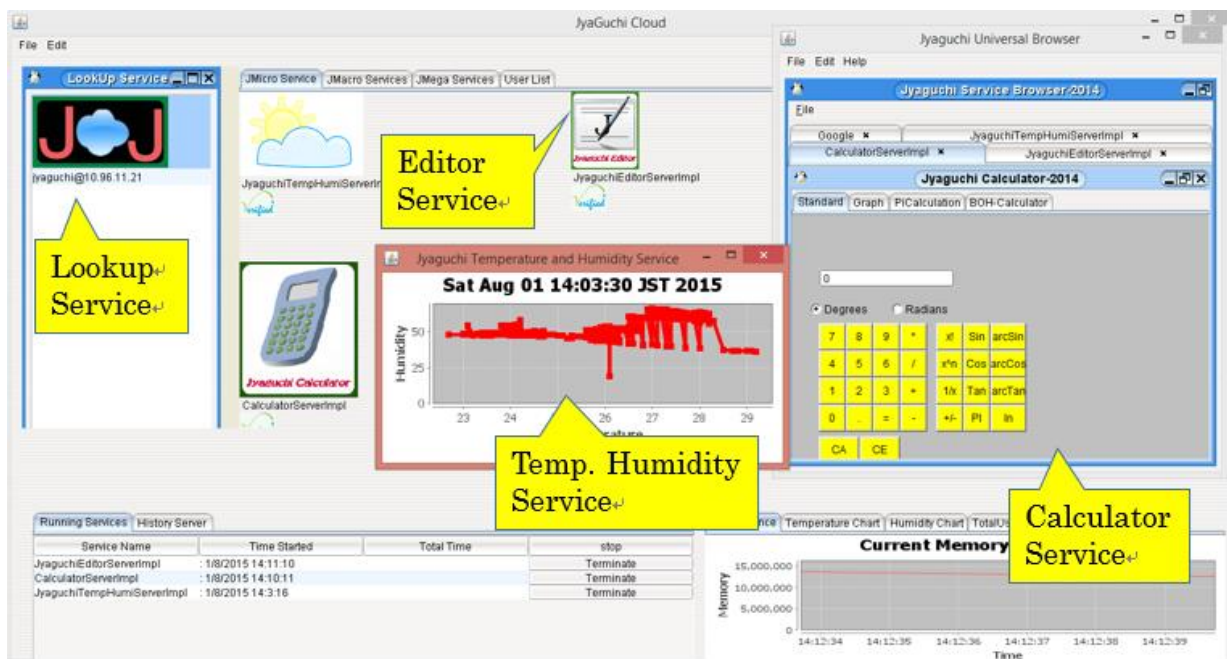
JyaGuchi Cloud

File Edit

LookUp Service

J J

jyaguchi@10.96.11.21

Lookup
Service

JMicro Service | JMacro Services | JMega Services | User List

JyaguchiTempHumiServerIm

Editor
Service

Jyaguchi Editor

JyaguchiEditorServerImpl

Jyaguchi Calculator

CalculatorServerImpl

Jyaguchi Temperature and Humidity Service

Sat Aug 01 14:03:30 JST 2015

Humidity

50

25

0

23 24 26 27 28 29

Temp. Humidity
Service

Jyaguchi Universal Browser

File Edit Help

Jyaguchi Service Browser-2014

File

Google | JyaguchiTempHumiServerImpl

CalculatorServerImpl | JyaguchiEditorServerImpl

Jyaguchi Calculator-2014

Standard | Graph | PICalculation | BOH-Calculator

0

Degrees Radians

7 8 9 * x! Sin arcSin

4 5 6 / x^n Cos arcCos

1 2 3 + 1/x Tan arcTan

0 . = - +/- PI ln

CA CE

Calculator
Service

Running Services | History Server

| Service Name | Time Started | Total Time | stop |
|---|---|---|---|
| JyaguchiEditorServerImpl | : 1/8/2015 14:11:10 | | Terminate |
| CalculatorServerImpl | : 1/8/2015 14:10:11 | | Terminate |
| JyaguchiTempHumiServerImpl | : 1/8/2015 14:3:16 | | Terminate |

Temperature Chart | Humidity Chart | TotalU

Current Memory

Memory

15,000,000

10,000,000

5,000,000

0

14:12:34 14:12:35 14:12:36 14:12:37 14:12:38 14:12:39

Time